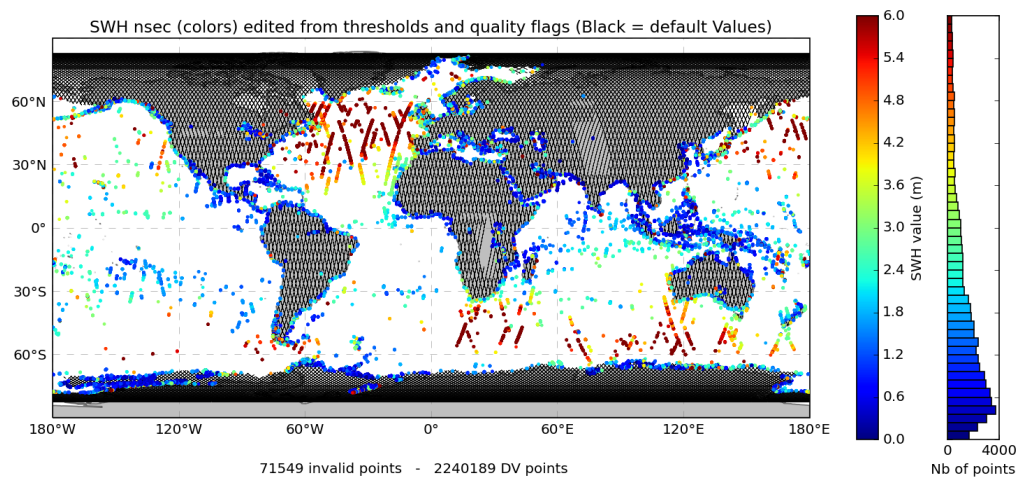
SWH nsec (colors) edited from thresholds and quality flags (Black = default Values)

60°N
30°N
0°
30°S
60°S

180°W 120°W 60°W 0° 60°E 120°E 180°E

71549 invalid points - 2240189 DV points

6.0
5.4
4.8
4.2
3.6
3.0
2.4
1.8
1.2
0.6
0.0

SWH value (m)

0 4000
Nb of points